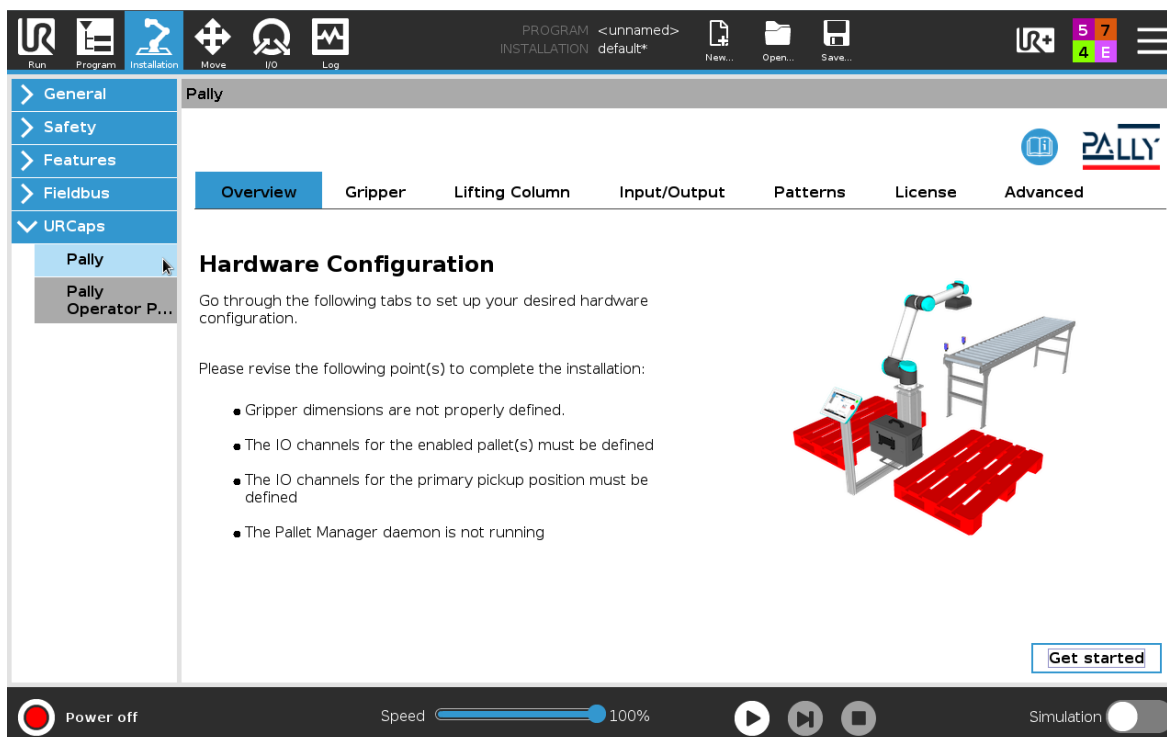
Run Program Installation Move I/O Log

PROGRAM <unnamed>
INSTALLATION default*

New... Open... Save...

5 7
4 E

General
Safety
Features
Fieldbus
URCaps
Pally
Pally Operator P...

Pally

PALLY

Overview Gripper Lifting Column Input/Output Patterns License Advanced

Hardware Configuration

Go through the following tabs to set up your desired hardware configuration.

Please revise the following point(s) to complete the installation:

- Gripper dimensions are not properly defined.
- The IO channels for the enabled pallet(s) must be defined
- The IO channels for the primary pickup position must be defined
- The Pallet Manager daemon is not running

Get started

Power off

Speed 100%

Simulation